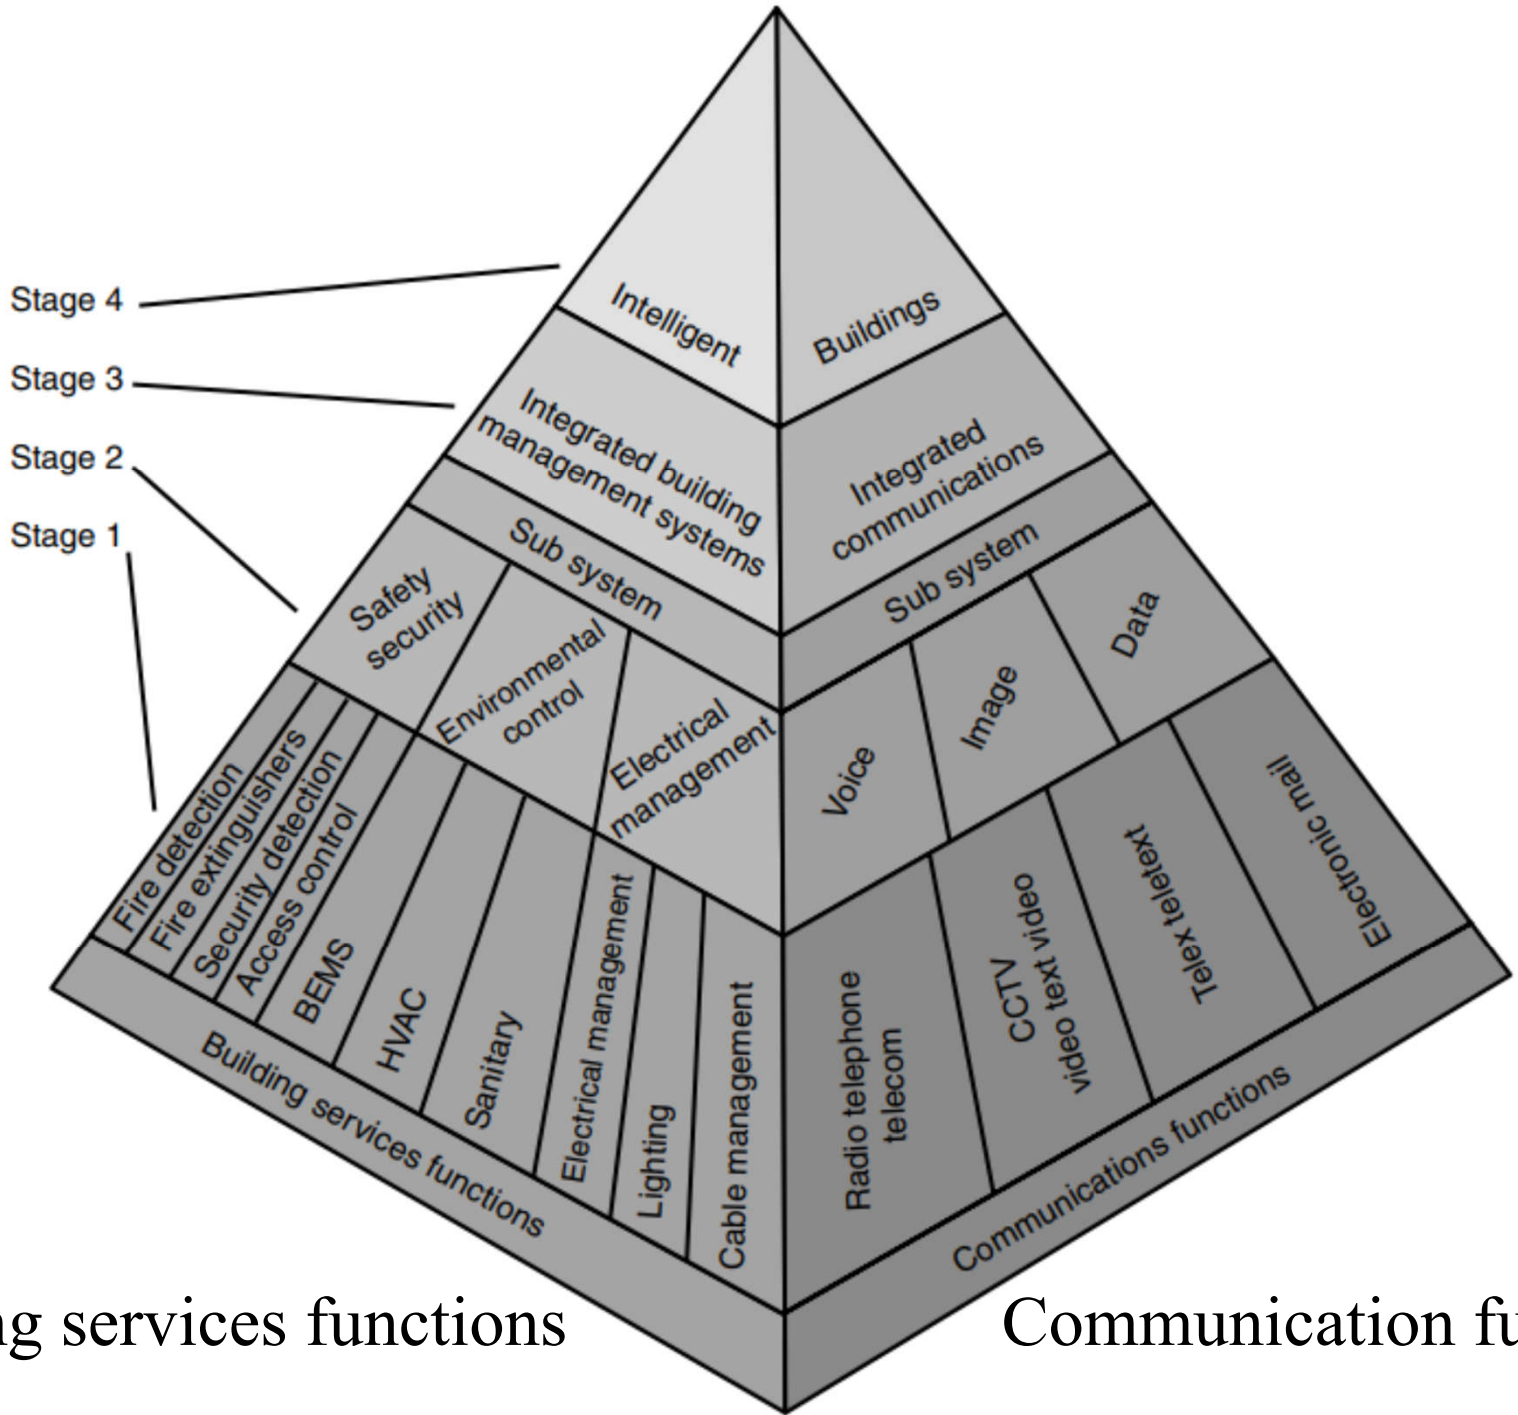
Stage 4
Stage 3
Stage 2
Stage 1

Intelligent
Buildings

Integrated building management systems
Integrated communications

Sub system
Sub system

Safety security
Environmental control
Electrical management

Voice
Image
Data

Fire detection
Fire extinguishers
Security detection
Access control
BEMS
HVAC
Sanitary
Electrical management
Lighting
Cable management

Radio telephone telecom
CCTV video text video
Telex teletext
Electronic mail

Building services functions
Communications functions

g services functions
Communication fu